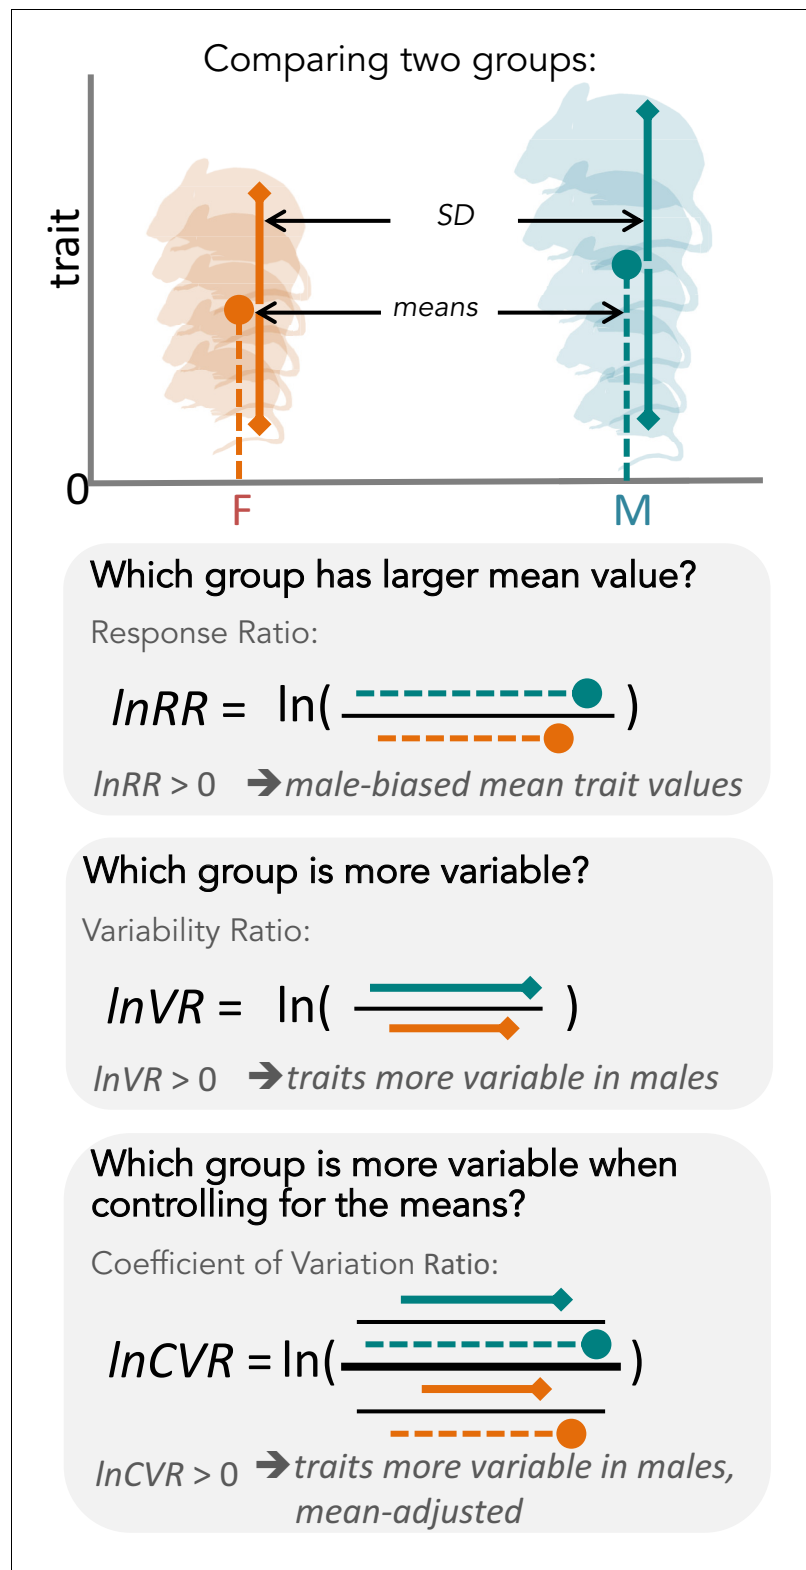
Comparing two groups:

trait

SD

means

0

F

M

Which group has larger mean value?

Response Ratio:

$lnRR = \ln($ $)$

$lnRR > 0$ → male-biased mean trait values

Which group is more variable?

Variability Ratio:

$lnVR = \ln($ $)$

$lnVR > 0$ → traits more variable in males

Which group is more variable when controlling for the means?

Coefficient of Variation Ratio:

$lnCVR = \ln($ $)$

$lnCVR > 0$ → traits more variable in males, mean-adjusted